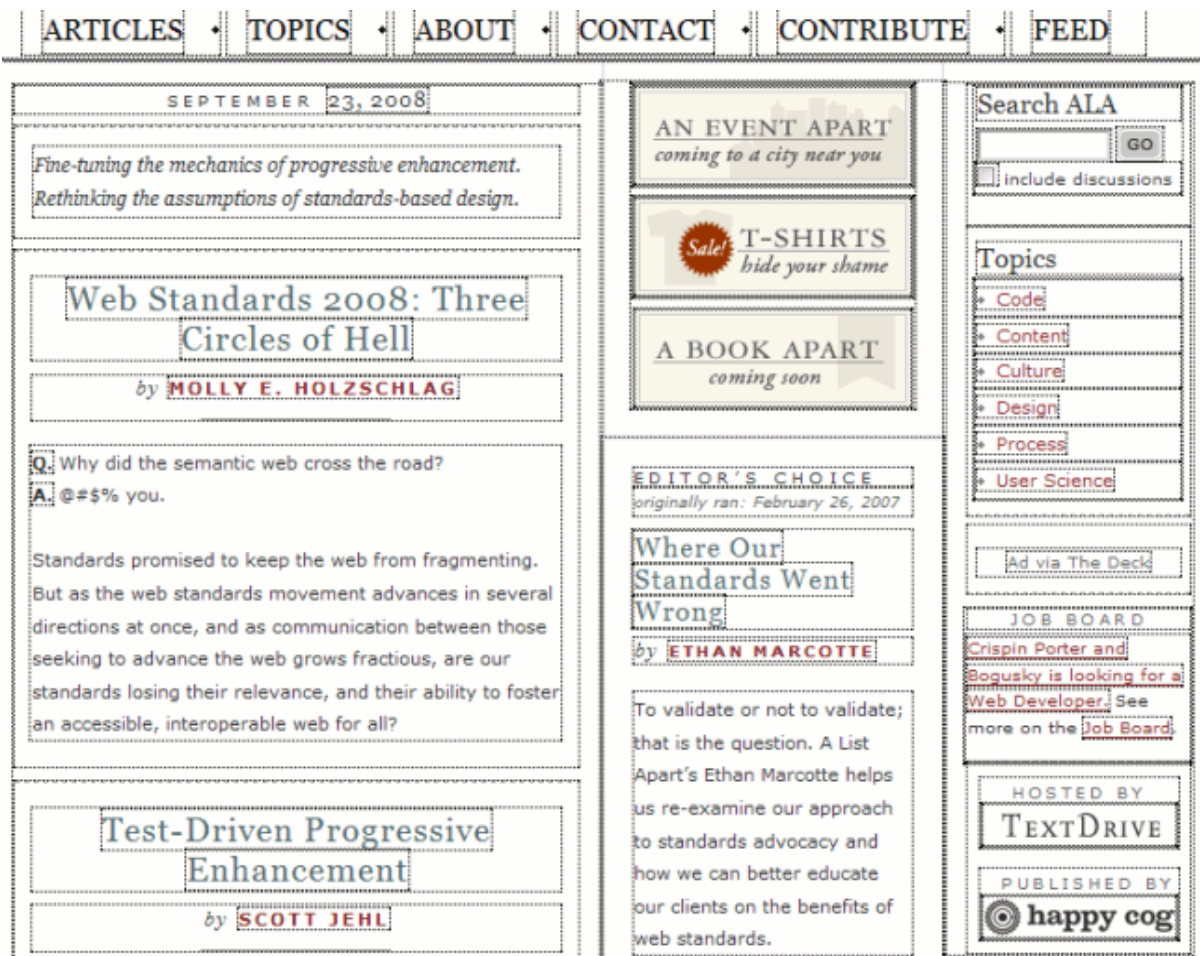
ARTICLES • TOPICS • ABOUT • CONTACT • CONTRIBUTE • FEED

SEPTEMBER 23, 2008

Fine-tuning the mechanics of progressive enhancement. Rethinking the assumptions of standards-based design.

Web Standards 2008: Three Circles of Hell

by MOLLY E. HOLZSCHLAG

Q. Why did the semantic web cross the road?
A. @#$% you.

Standards promised to keep the web from fragmenting. But as the web standards movement advances in several directions at once, and as communication between those seeking to advance the web grows fractious, are our standards losing their relevance, and their ability to foster an accessible, interoperable web for all?

Test-Driven Progressive Enhancement

by SCOTT JEHL

AN EVENT APART
coming to a city near you

Sale! T-SHIRTS
hide your shame

A BOOK APART
coming soon

EDITOR'S CHOICE
originally ran: February 26, 2007

Where Our Standards Went Wrong

by ETHAN MARCOTTE

To validate or not to validate; that is the question. A List Apart's Ethan Marcotte helps us re-examine our approach to standards advocacy and how we can better educate our clients on the benefits of web standards.

Search ALA
GO
include discussions

Topics
• Code
• Content
• Culture
• Design
• Process
• User Science

Ad via The Deck

JOB BOARD
Crispin Porter and Bogusky is looking for a Web Developer. See more on the Job Board.

HOSTED BY
TEXTDRIVE

PUBLISHED BY
happy cog